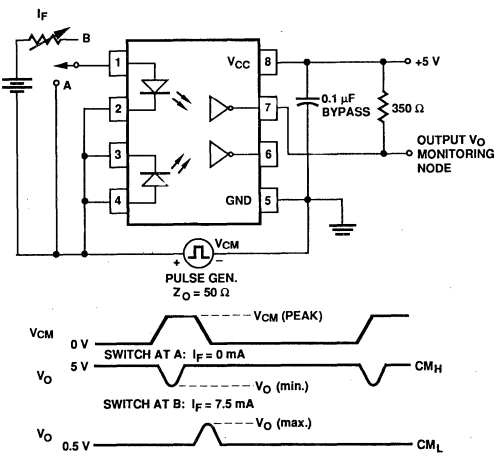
$I_F$
B
A
1
2
3
4
$V_{CC}$
8
7
6
GND
5
+5 V
0.1 µF
BYPASS
350 Ω
OUTPUT $V_O$
MONITORING
NODE
+
−
$V_{CM}$
PULSE GEN.
$Z_O = 50\ \Omega$

$V_{CM}$
0 V
$V_{CM}$ (PEAK)
$V_O$
5 V
SWITCH AT A: $I_F = 0$ mA
$V_O$ (min.)
$CM_H$
SWITCH AT B: $I_F = 7.5$ mA
$V_O$
0.5 V
$V_O$ (max.)
$CM_L$